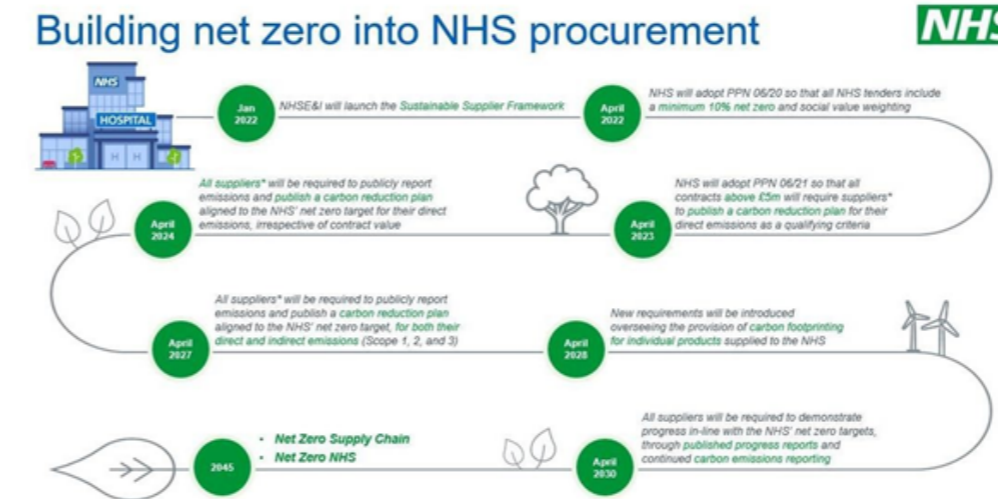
Building net zero into NHS procurement

NHS

NHS

HOSPITAL

Jan 2022

NHSE&I will launch the Sustainable Supplier Framework

April 2022

NHS will adopt PPN 06/20 so that all NHS tenders include a minimum 10% net zero and social value weighting

April 2023

NHS will adopt PPN 06/21 so that all contracts above £5m will require suppliers* to publish a carbon reduction plan for their direct emissions as a qualifying criteria

April 2024

All suppliers* will be required to publicly report emissions and publish a carbon reduction plan aligned to the NHS' net zero target for their direct emissions, irrespective of contract value

April 2027

All suppliers* will be required to publicly report emissions and publish a carbon reduction plan aligned to the NHS' net zero target, for both their direct and indirect emissions (Scope 1, 2, and 3)

April 2028

New requirements will be introduced overseeing the provision of carbon footprinting for individual products supplied to the NHS

April 2030

All suppliers will be required to demonstrate progress in-line with the NHS' net zero targets, through published progress reports and continued carbon emissions reporting

2045

• Net Zero Supply Chain
• Net Zero NHS